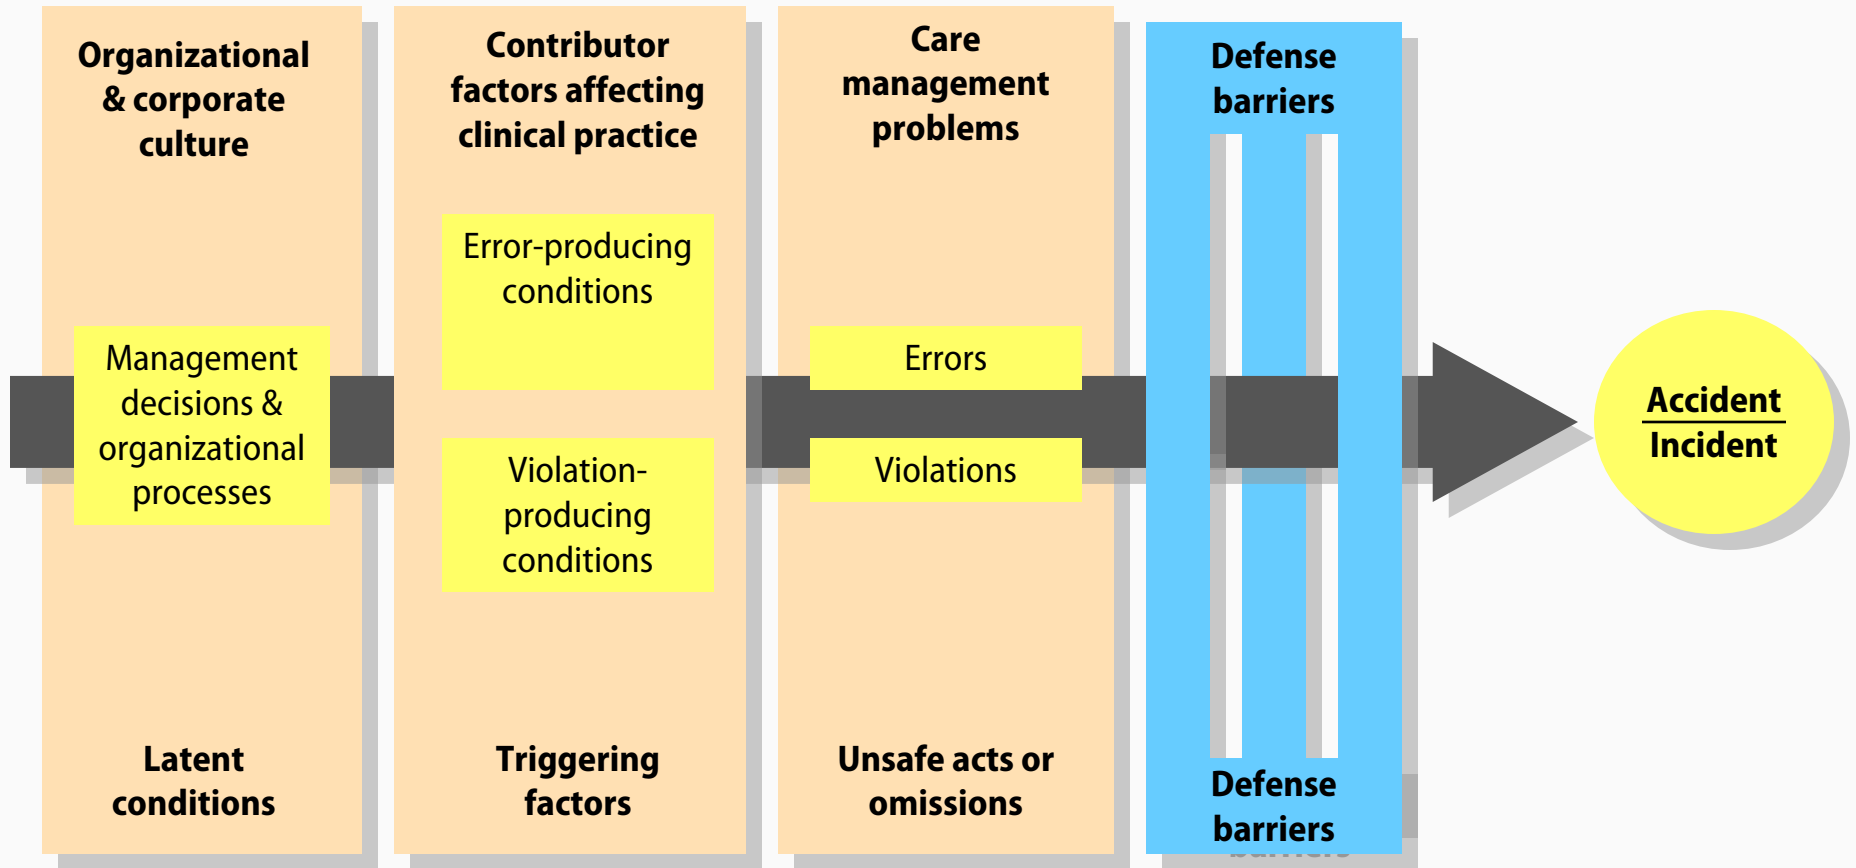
Organizational & corporate culture

Management decisions & organizational processes

Latent conditions

Contributor factors affecting clinical practice

Error-producing conditions

Violation-producing conditions

Triggering factors

Care management problems

Errors

Violations

Unsafe acts or omissions

Defense barriers

Defense barriers

Accident

Incident